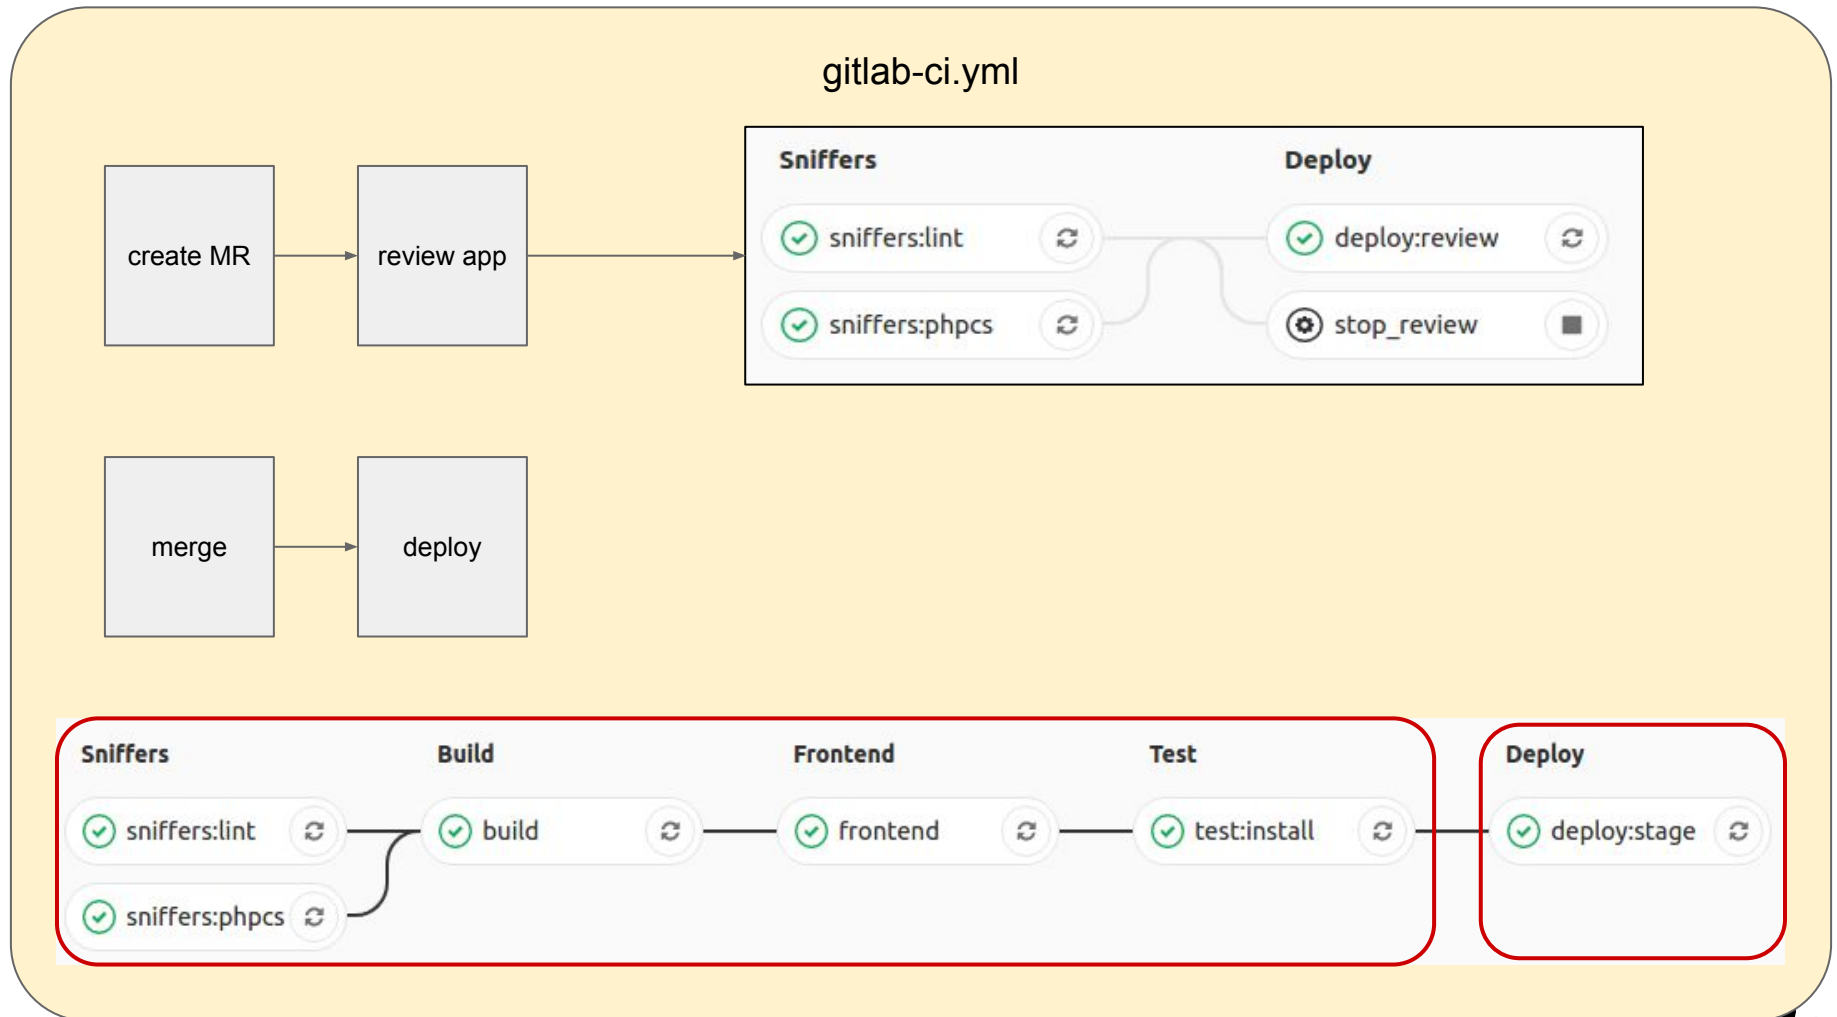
gitlab-ci.yml

create MR

review app

Sniffers

Deploy

sniffers:lint

deploy:review

sniffers:phpcs

stop_review

merge

deploy

Sniffers

Build

Frontend

Test

Deploy

sniffers:lint

build

frontend

test:install

deploy:stage

sniffers:phpcs